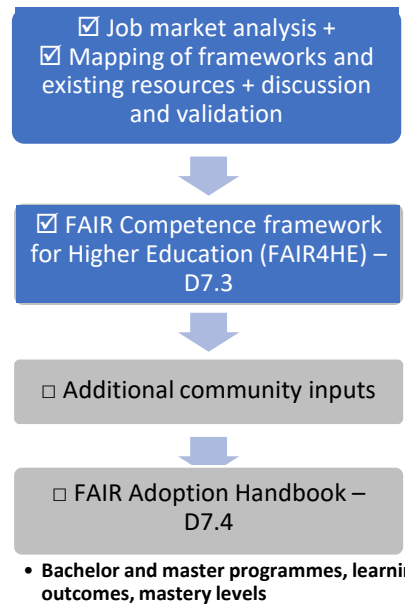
☑ Job market analysis + ☑ Mapping of frameworks and existing resources + discussion and validation

☑ FAIR Competence framework for Higher Education (FAIR4HE) – D7.3

□ Additional community inputs

□ FAIR Adoption Handbook – D7.4

• Bachelor and master programmes, learni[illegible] outcomes, mastery levels